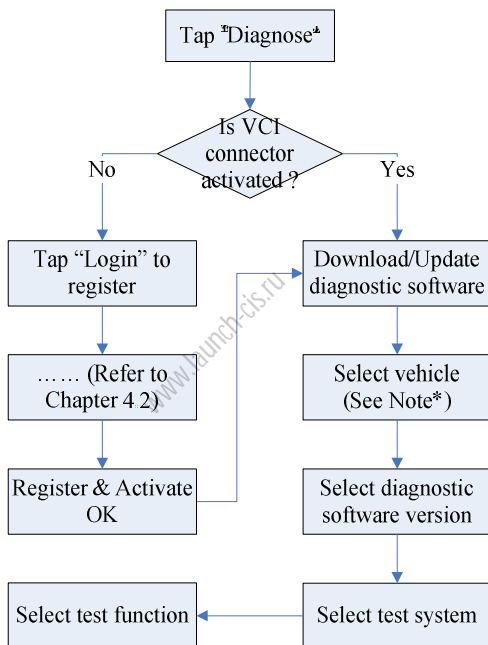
Tap "Diagnose"

Is VCI connector activated ?

No

Yes

Tap “Login” to register

Download/Update diagnostic software

…… (Refer to Chapter 4.2)

Select vehicle (See Note*)

Register & Activate OK

Select diagnostic software version

Select test function

Select test system

www.launch-cis.ru